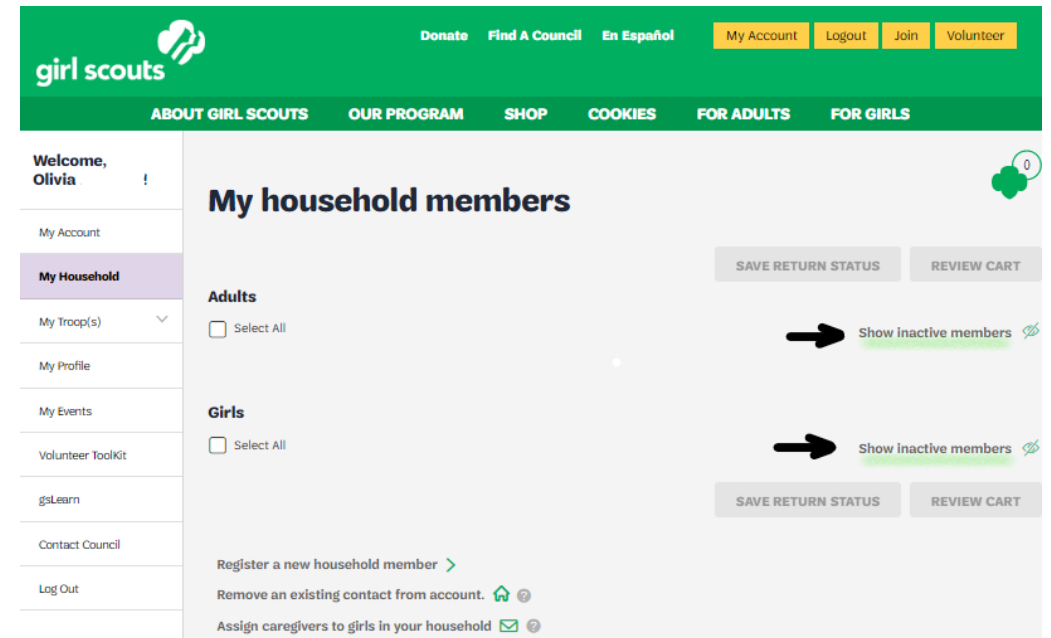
girl scouts

Donate Find A Council En Español

My Account Logout Join Volunteer

ABOUT GIRL SCOUTS OUR PROGRAM SHOP COOKIES FOR ADULTS FOR GIRLS

Welcome, Olivia !

My Account

My Household

My Troop(s)

My Profile

My Events

Volunteer ToolKit

gsLearn

Contact Council

Log Out

0

My household members

SAVE RETURN STATUS REVIEW CART

Adults

Select All

Show inactive members

Girls

Select All

Show inactive members

SAVE RETURN STATUS REVIEW CART

Register a new household member

Remove an existing contact from account.

Assign caregivers to girls in your household